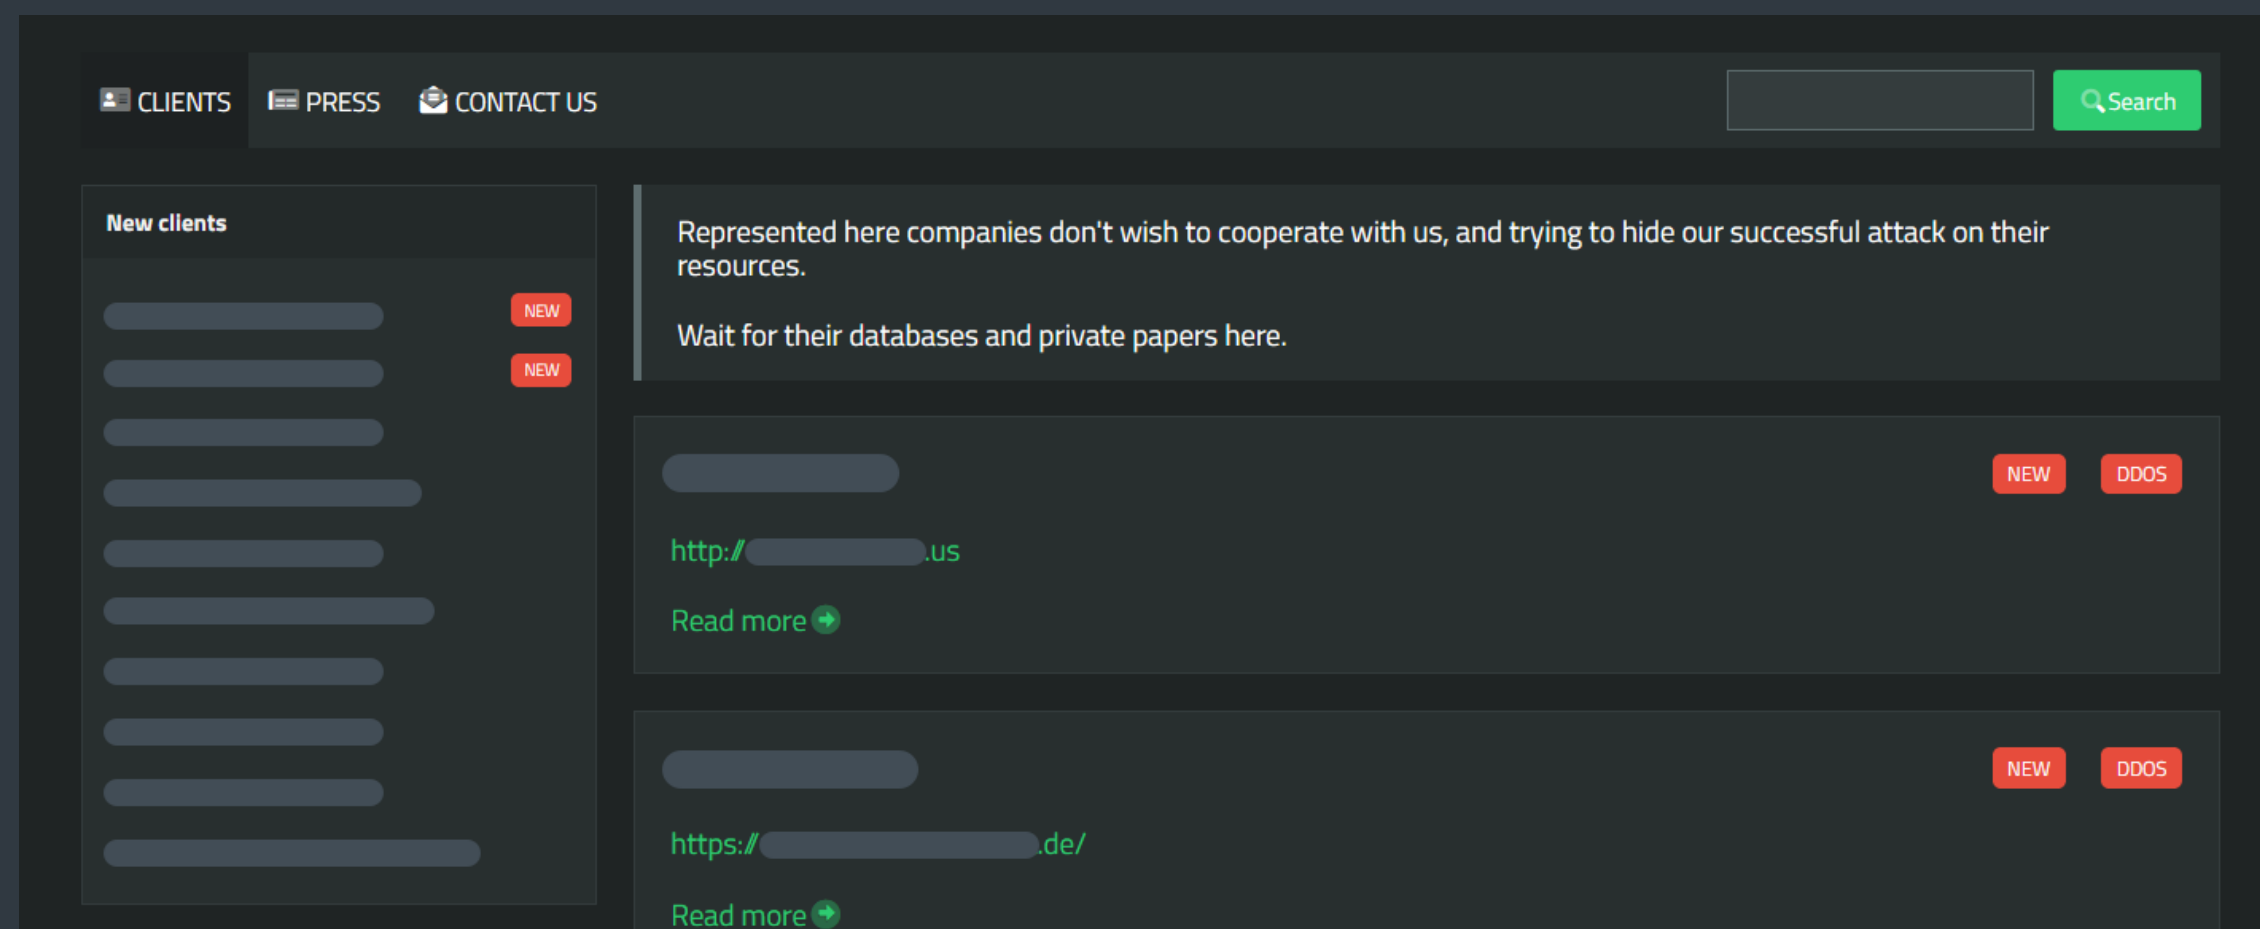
CLIENTS PRESS CONTACT US

Search

New clients

NEW

NEW

Represented here companies don't wish to cooperate with us, and trying to hide our successful attack on their resources.

Wait for their databases and private papers here.

NEW DDOS

http:/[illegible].us

Read more

NEW DDOS

https:/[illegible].de/

Read more